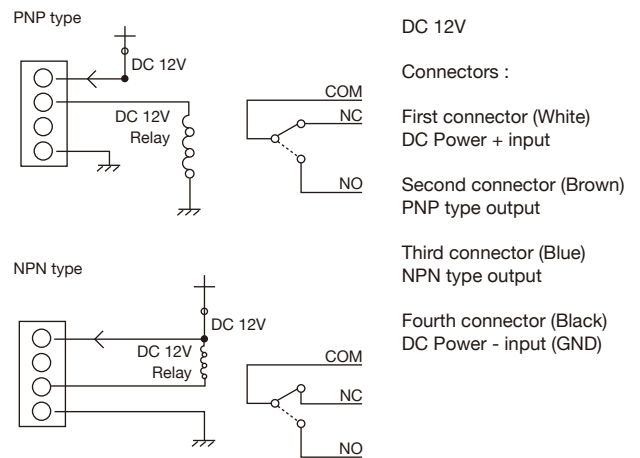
PNP type

DC 12V

DC 12V
Relay

COM
NC
NO

NPN type

DC 12V

DC 12V
Relay

COM
NC
NO

DC 12V

Connectors :

First connector (White)
DC Power + input

Second connector (Brown)
PNP type output

Third connector (Blue)
NPN type output

Fourth connector (Black)
DC Power - input (GND)